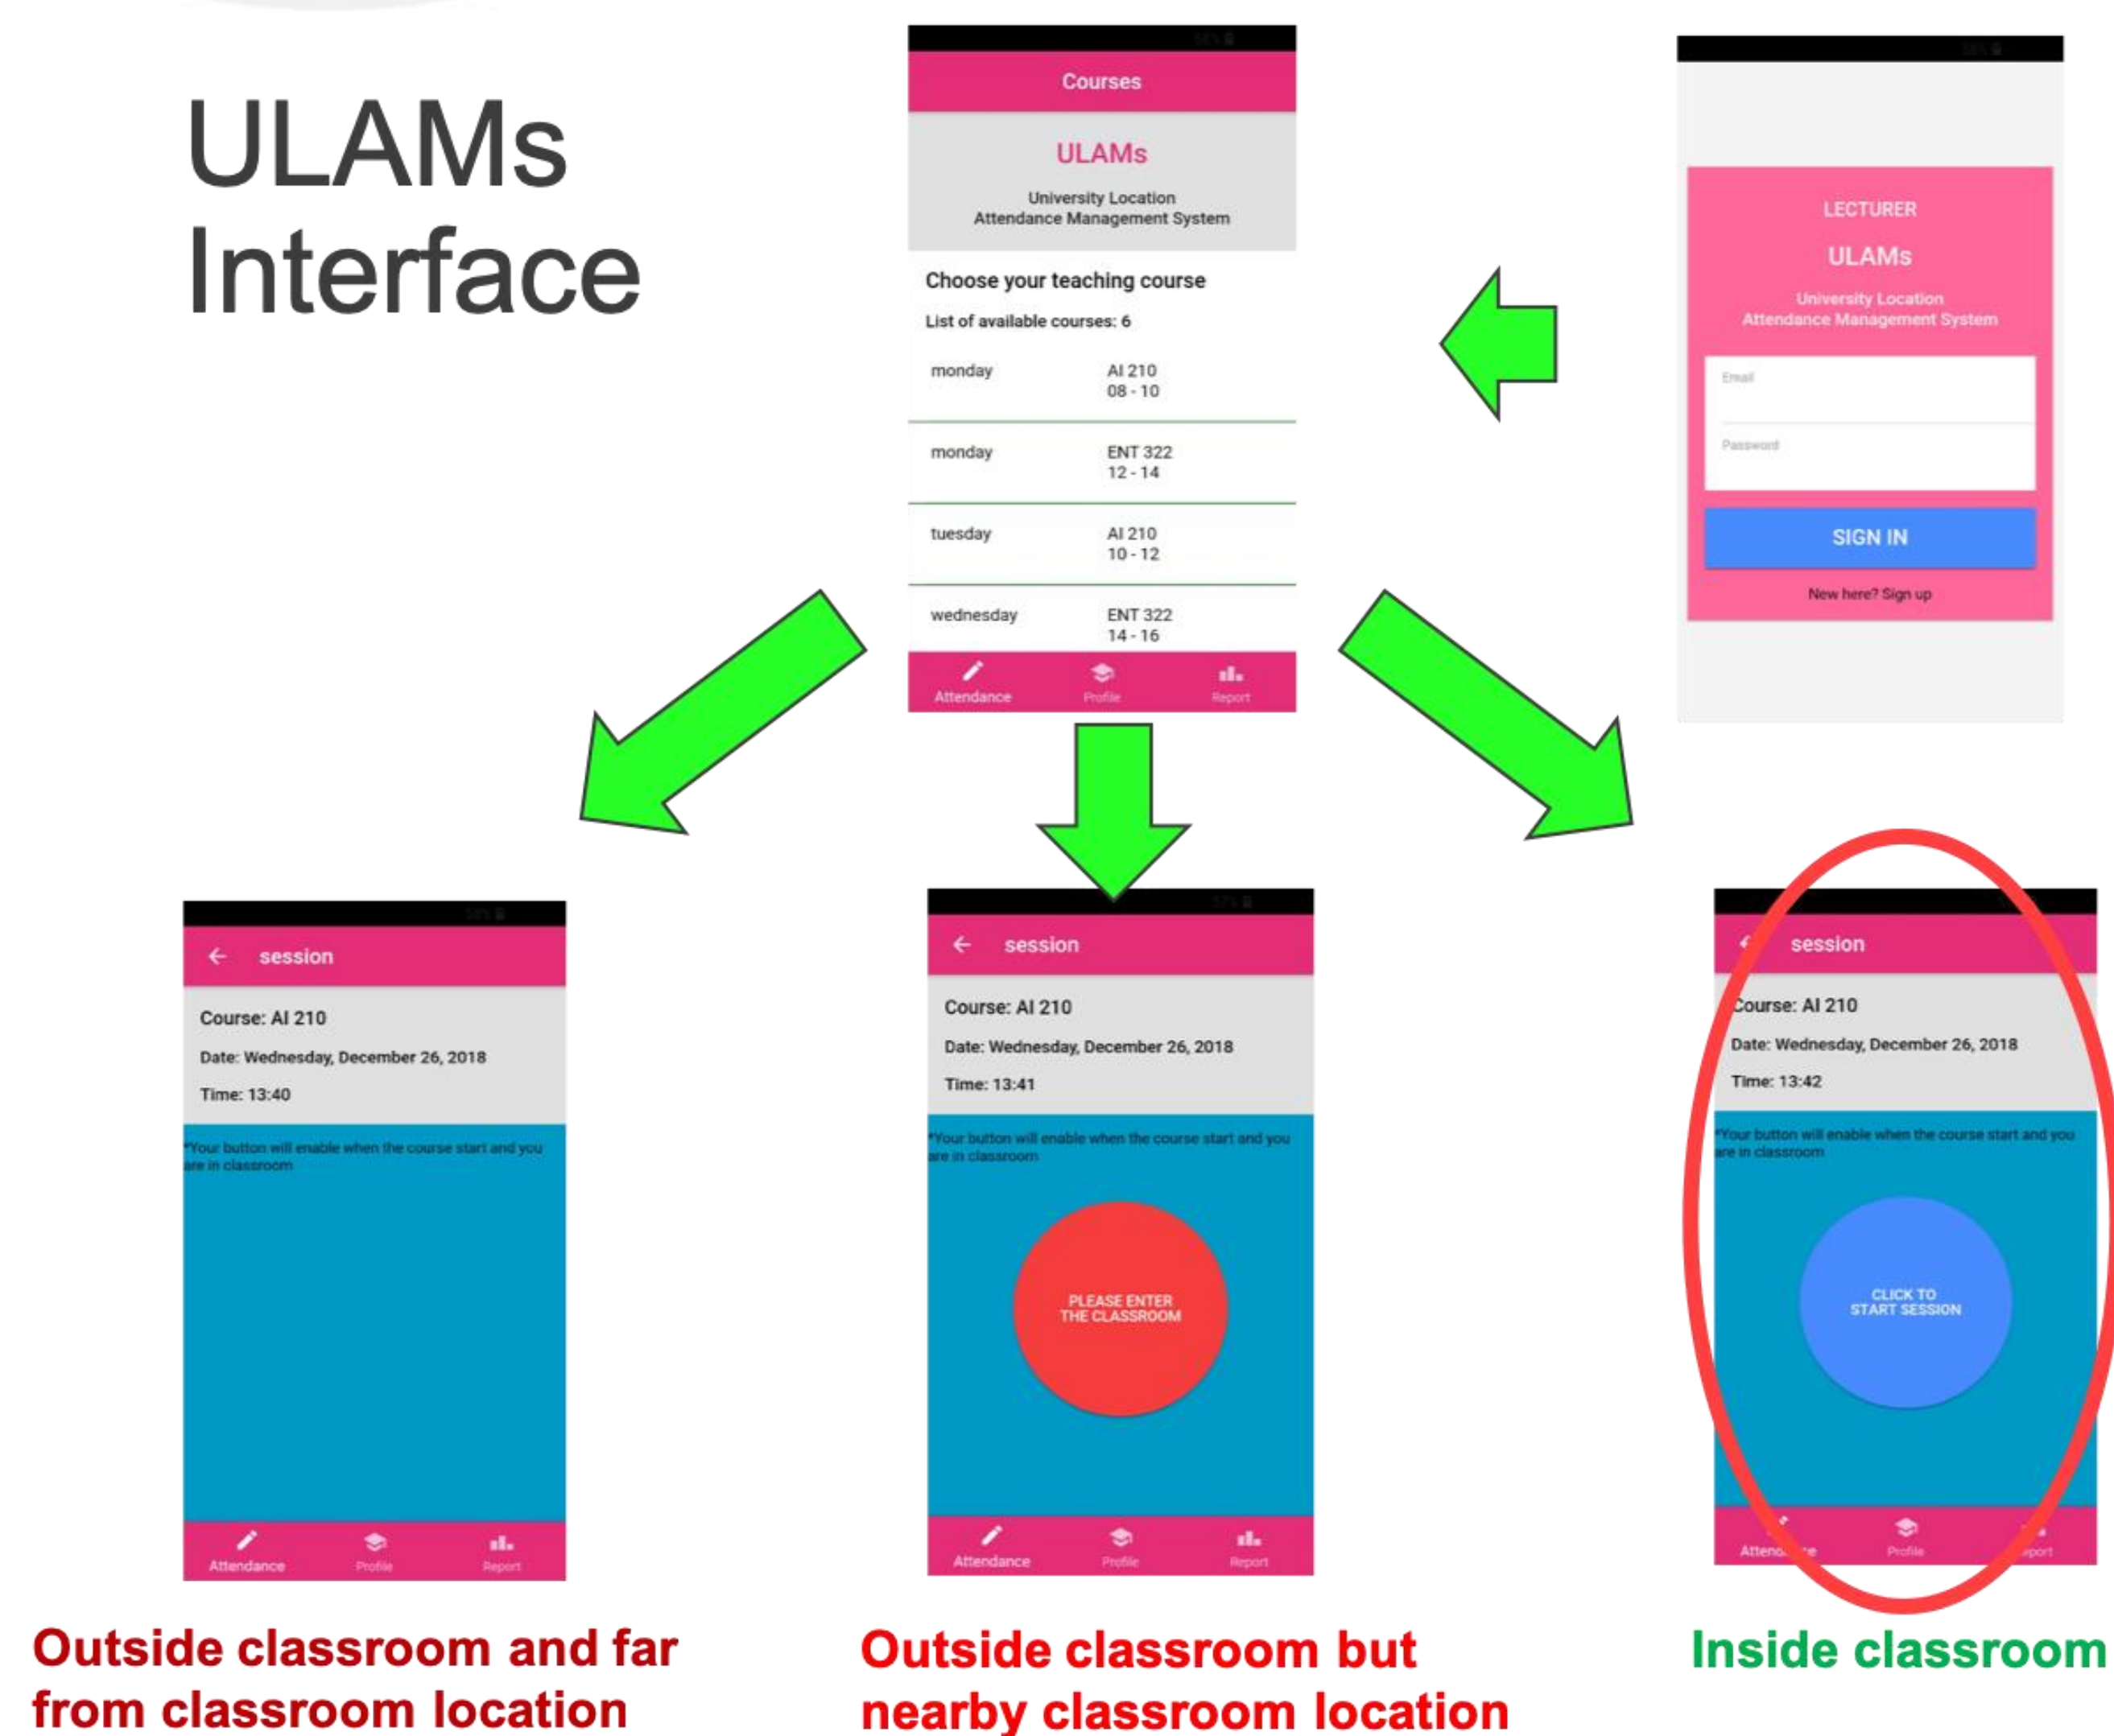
ULAMs Interface

Courses

ULAMs

University Location
Attendance Management System

Choose your teaching course

List of available courses: 6

| monday | AI 210 08 - 10 |
|---|---|
| monday | ENT 322 12 - 14 |
| tuesday | AI 210 10 - 12 |
| wednesday | ENT 322 14 - 16 |

Attendance Profile Report

LECTURER

ULAMs

University Location
Attendance Management System

Email

Password

SIGN IN

New here? Sign up

session

Course: AI 210

Date: Wednesday, December 26, 2018

Time: 13:40

*Your button will enable when the course start and you are in classroom

Attendance Profile Report

session

Course: AI 210

Date: Wednesday, December 26, 2018

Time: 13:41

*Your button will enable when the course start and you are in classroom

PLEASE ENTER THE CLASSROOM

Attendance Profile Report

session

Course: AI 210

Date: Wednesday, December 26, 2018

Time: 13:42

*Your button will enable when the course start and you are in classroom

CLICK TO START SESSION

Attendance Profile Report

Outside classroom and far from classroom location

Outside classroom but nearby classroom location

Inside classroom